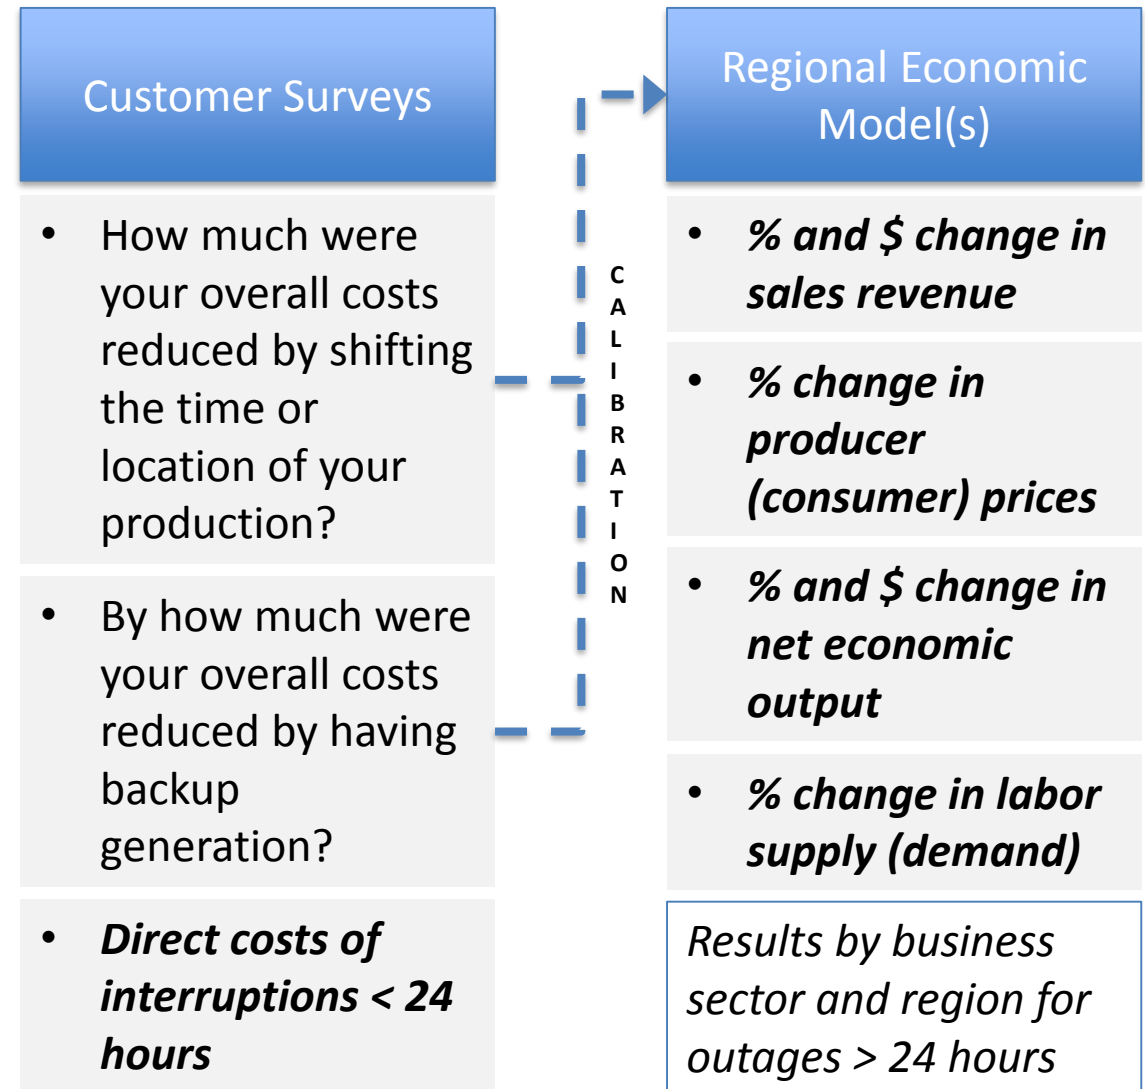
Customer Surveys

- How much were your overall costs reduced by shifting the time or location of your production?

- By how much were your overall costs reduced by having backup generation?

- ***Direct costs of interruptions < 24 hours***

CALIBRATION

Regional Economic Model(s)

- ***% and \$ change in sales revenue***

- ***% change in producer (consumer) prices***

- ***% and \$ change in net economic output***

- ***% change in labor supply (demand)***

*Results by business sector and region for outages > 24 hours*